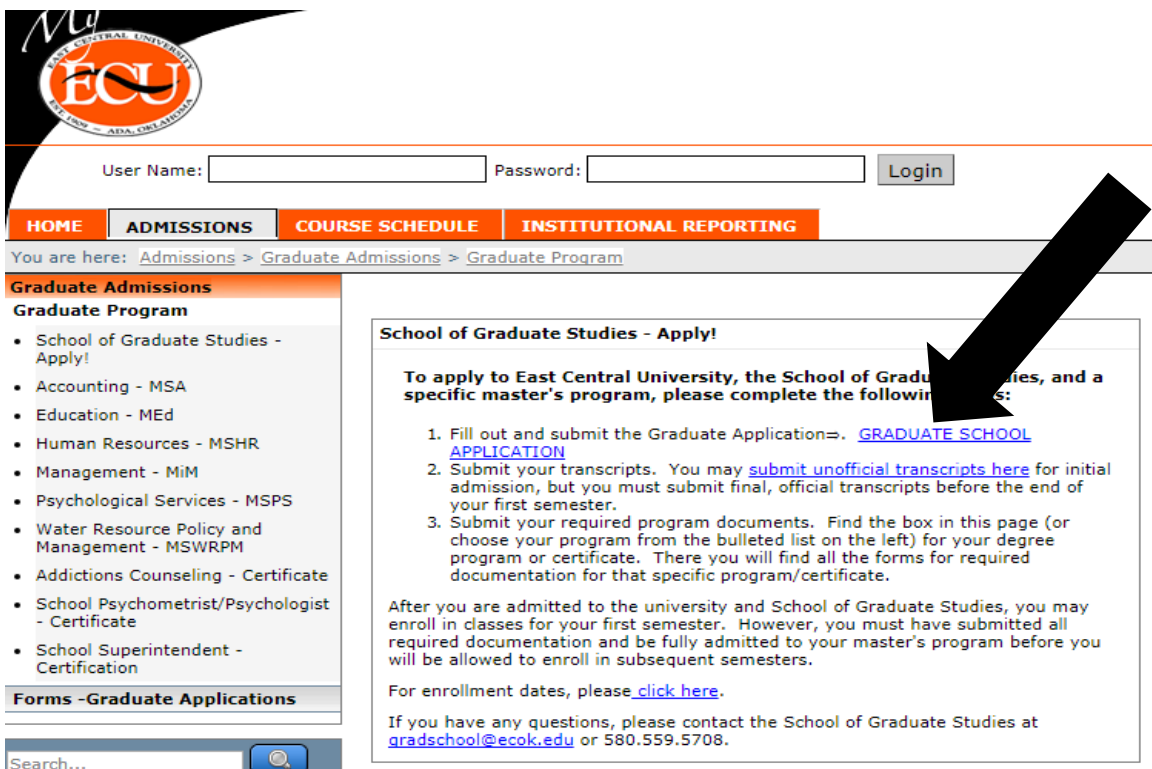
My
EAST CENTRAL UNIVERSITY
ECU
EST. 1909 ~ ADA, OKLAHOMA

User Name: Password: Login

HOME ADMISSIONS COURSE SCHEDULE INSTITUTIONAL REPORTING

You are here: Admissions > Graduate Admissions > Graduate Program

Graduate Admissions
Graduate Program

- School of Graduate Studies - Apply!
- Accounting - MSA
- Education - MEd
- Human Resources - MSHR
- Management - MiM
- Psychological Services - MSPS
- Water Resource Policy and Management - MSWRPM
- Addictions Counseling - Certificate
- School Psychometrist/Psychologist - Certificate
- School Superintendent - Certification

Forms -Graduate Applications

Search...

School of Graduate Studies - Apply!

To apply to East Central University, the School of Gradu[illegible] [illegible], and a specific master's program, please complete the followi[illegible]:

1. Fill out and submit the Graduate Application⇒. GRADUATE SCHOOL APPLICATION
2. Submit your transcripts. You may submit unofficial transcripts here for initial admission, but you must submit final, official transcripts before the end of your first semester.
3. Submit your required program documents. Find the box in this page (or choose your program from the bulleted list on the left) for your degree program or certificate. There you will find all the forms for required documentation for that specific program/certificate.

After you are admitted to the university and School of Graduate Studies, you may enroll in classes for your first semester. However, you must have submitted all required documentation and be fully admitted to your master's program before you will be allowed to enroll in subsequent semesters.

For enrollment dates, please click here.

If you have any questions, please contact the School of Graduate Studies at gradschool@ecok.edu or 580.559.5708.